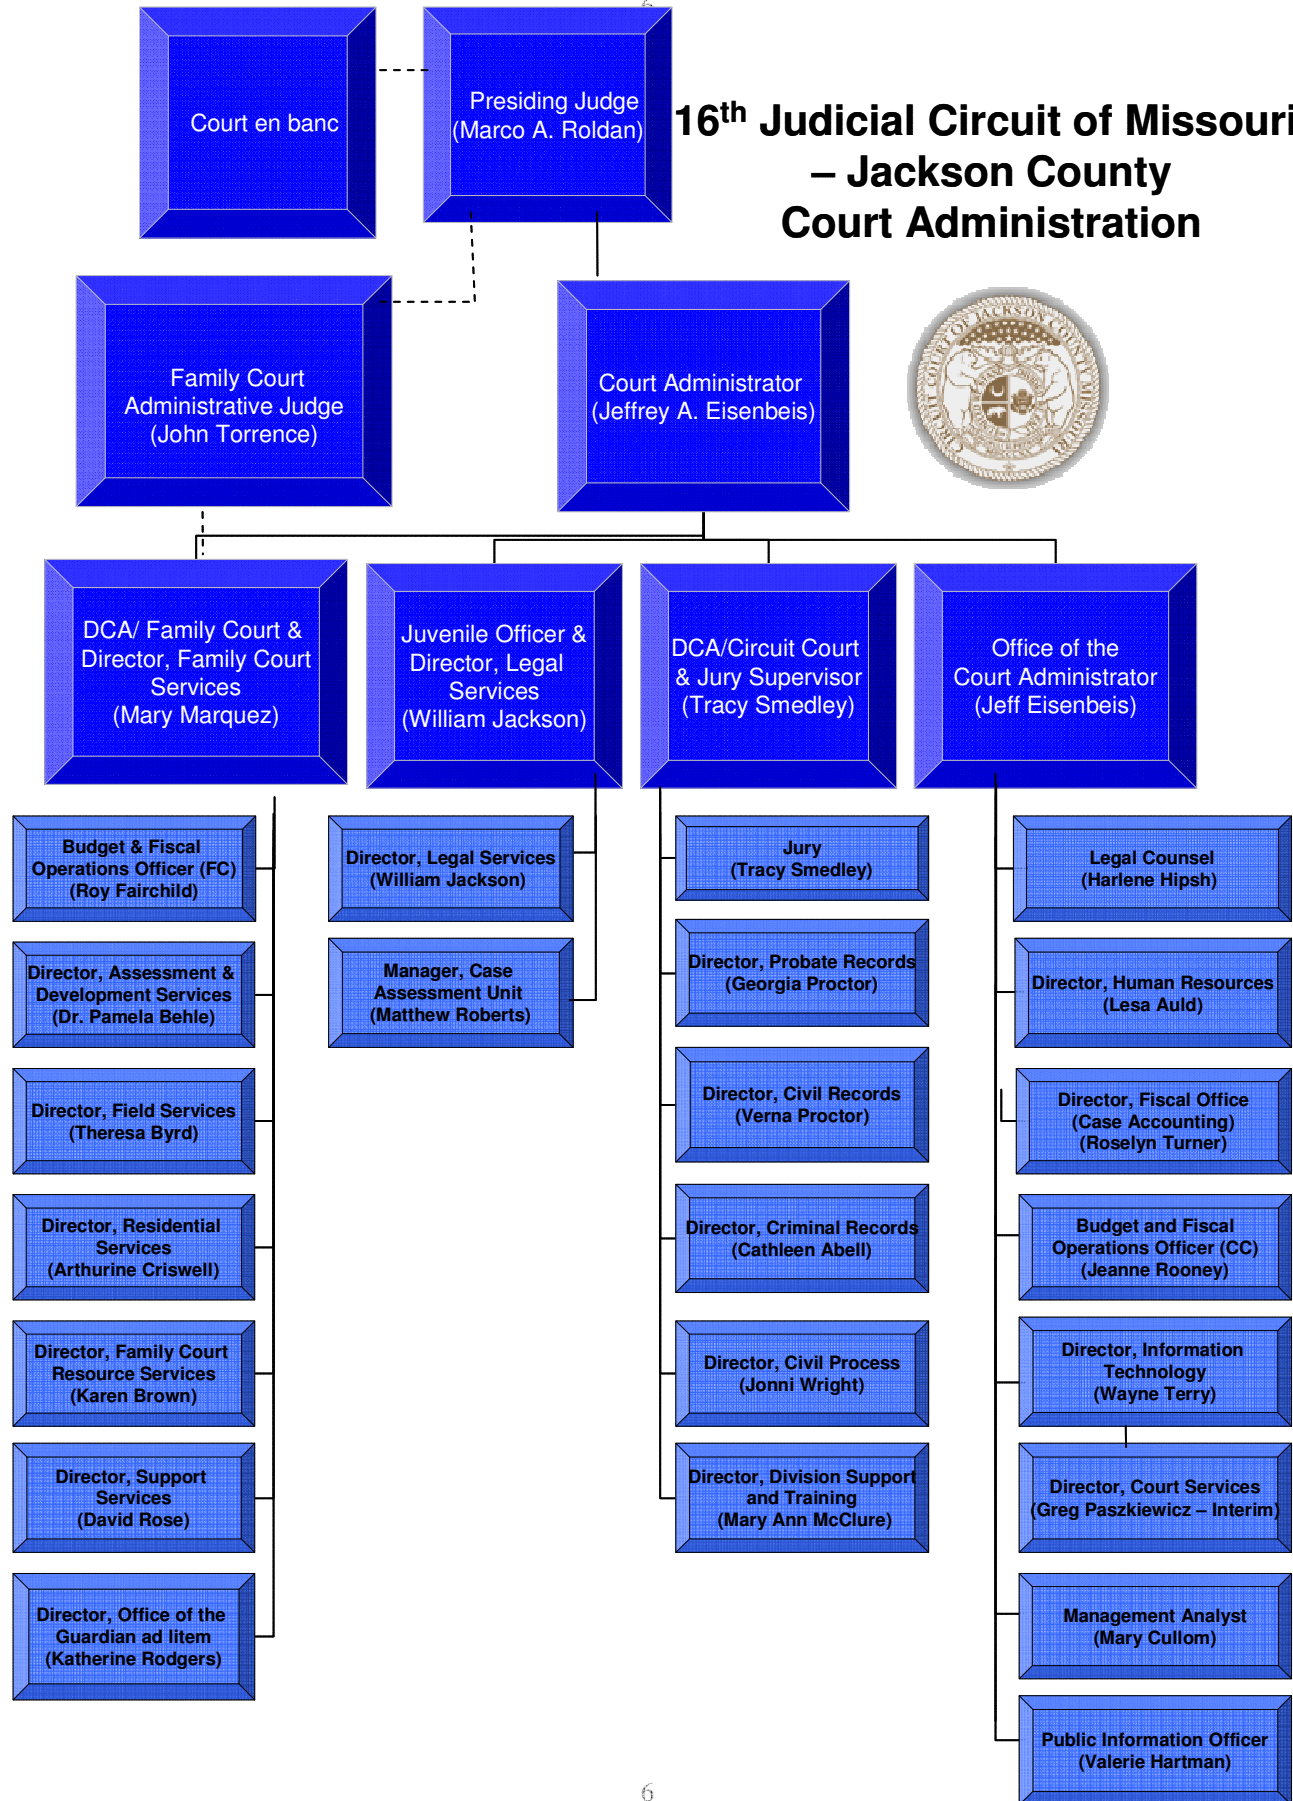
Court en banc

Presiding Judge (Marco A. Roldan)

16$^{th}$ Judicial Circuit of Missouri – Jackson County Court Administration

Family Court Administrative Judge (John Torrence)

Court Administrator (Jeffrey A. Eisenbeis)

CIRCUIT COURT OF JACKSON COUNTY MISSOURI

DCA/ Family Court & Director, Family Court Services (Mary Marquez)

Juvenile Officer & Director, Legal Services (William Jackson)

DCA/Circuit Court & Jury Supervisor (Tracy Smedley)

Office of the Court Administrator (Jeff Eisenbeis)

Budget & Fiscal Operations Officer (FC) (Roy Fairchild)

Director, Assessment & Development Services (Dr. Pamela Behle)

Director, Field Services (Theresa Byrd)

Director, Residential Services (Arthurine Criswell)

Director, Family Court Resource Services (Karen Brown)

Director, Support Services (David Rose)

Director, Office of the Guardian ad litem (Katherine Rodgers)

Director, Legal Services (William Jackson)

Manager, Case Assessment Unit (Matthew Roberts)

Jury (Tracy Smedley)

Director, Probate Records (Georgia Proctor)

Director, Civil Records (Verna Proctor)

Director, Criminal Records (Cathleen Abell)

Director, Civil Process (Jonni Wright)

Director, Division Support and Training (Mary Ann McClure)

Legal Counsel (Harlene Hipsh)

Director, Human Resources (Lesa Auld)

Director, Fiscal Office (Case Accounting) (Roselyn Turner)

Budget and Fiscal Operations Officer (CC) (Jeanne Rooney)

Director, Information Technology (Wayne Terry)

Director, Court Services (Greg Paszkiewicz – Interim)

Management Analyst (Mary Cullom)

Public Information Officer (Valerie Hartman)

6